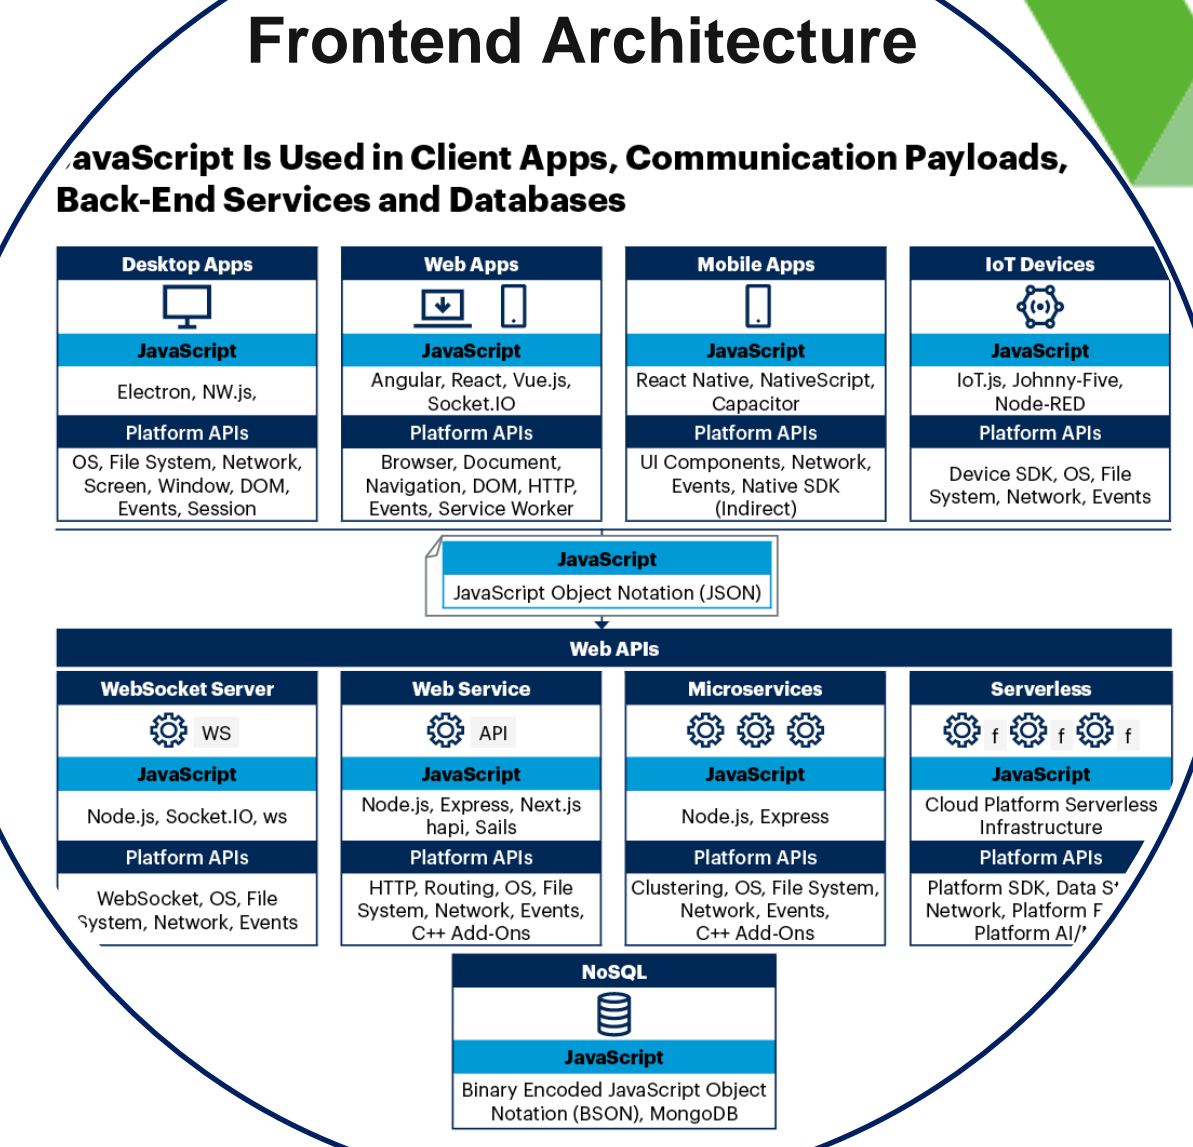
Frontend Architecture

avaScript Is Used in Client Apps, Communication Payloads, Back-End Services and Databases

Desktop Apps
JavaScript
Electron, NW.js,
Platform APIs
OS, File System, Network, Screen, Window, DOM, Events, Session

Web Apps
JavaScript
Angular, React, Vue.js, Socket.IO
Platform APIs
Browser, Document, Navigation, DOM, HTTP, Events, Service Worker

Mobile Apps
JavaScript
React Native, NativeScript, Capacitor
Platform APIs
UI Components, Network, Events, Native SDK (Indirect)

IoT Devices
JavaScript
IoT.js, Johnny-Five, Node-RED
Platform APIs
Device SDK, OS, File System, Network, Events

JavaScript
JavaScript Object Notation (JSON)

Web APIs

WebSocket Server
WS
JavaScript
Node.js, Socket.IO, ws
Platform APIs
WebSocket, OS, File System, Network, Events

Web Service
API
JavaScript
Node.js, Express, Next.js hapi, Sails
Platform APIs
HTTP, Routing, OS, File System, Network, Events, C++ Add-Ons

Microservices
JavaScript
Node.js, Express
Platform APIs
Clustering, OS, File System, Network, Events, C++ Add-Ons

Serverless
f f f
JavaScript
Cloud Platform Serverless Infrastructure
Platform APIs
Platform SDK, Data S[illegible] Network, Platform F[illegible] Platform AI/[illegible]

NoSQL
JavaScript
Binary Encoded JavaScript Object Notation (BSON), MongoDB